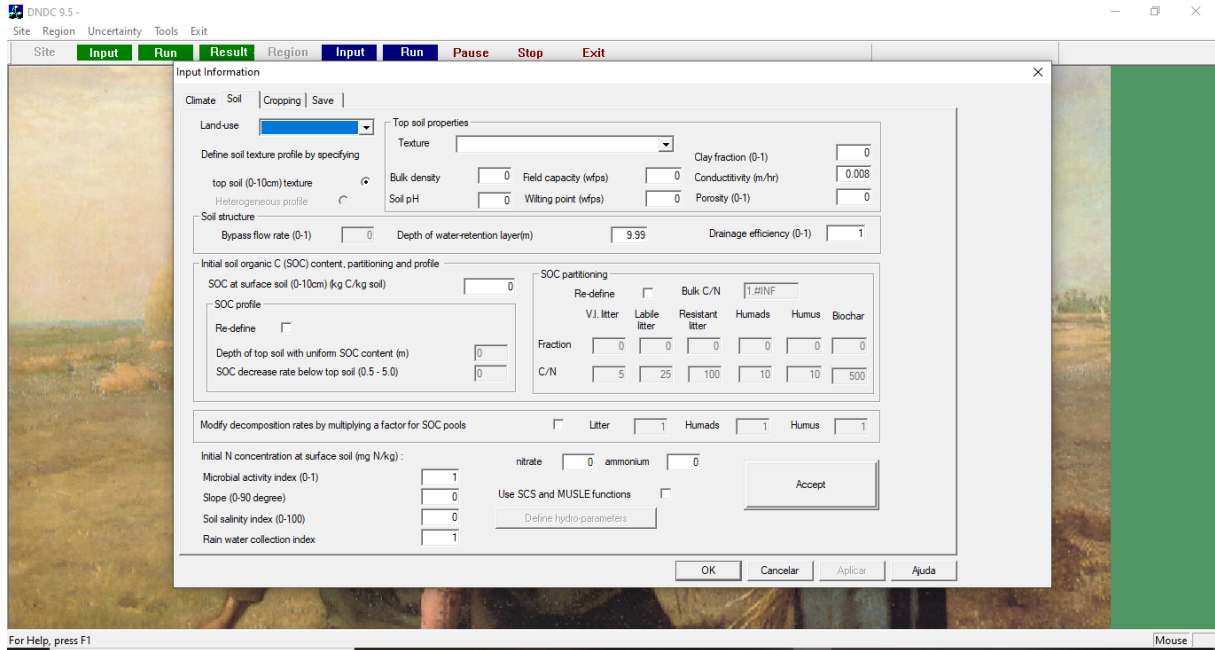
DNDC 9.5 -

Site Region Uncertainty Tools Exit

Site Input Run Result Region Input Run Pause Stop Exit

Input Information

Climate Soil Cropping Save

Land-use

Define soil texture profile by specifying

top soil (0-10cm) texture

Heterogeneous profile

Top soil properties

Texture

Clay fraction (0-1) 0

Bulk density 0 Field capacity (wfps) 0 Conductivity (m/hr) 0.008

Soil pH 0 Wilting point (wfps) 0 Porosity (0-1) 0

Soil structure

Bypass flow rate (0-1) 0 Depth of water-retention layer(m) 9.99 Drainage efficiency (0-1) 1

Initial soil organic C (SOC) content, partitioning and profile

SOC at surface soil (0-10cm) (kg C/kg soil) 0

SOC profile

Re-define

Depth of top soil with uniform SOC content (m) 0

SOC decrease rate below top soil (0.5 - 5.0) 0

SOC partitioning

Re-define Bulk C/N 1.#INF

| | V.l. litter | Labile litter | Resistant litter | Humads | Humus | Biochar |
|---|---|---|---|---|---|---|
| Fraction | 0 | 0 | 0 | 0 | 0 | 0 |
| C/N | 5 | 25 | 100 | 10 | 10 | 500 |

Modify decomposition rates by multiplying a factor for SOC pools Litter 1 Humads 1 Humus 1

Initial N concentration at surface soil (mg N/kg) : nitrate 0 ammonium 0

Microbial activity index (0-1) 1

Slope (0-90 degree) 0

Soil salinity index (0-100) 0

Rain water collection index 1

Use SCS and MUSLE functions

Define hydro-parameters

Accept

OK Cancelar Aplicar Ajuda

For Help, press F1

Mouse